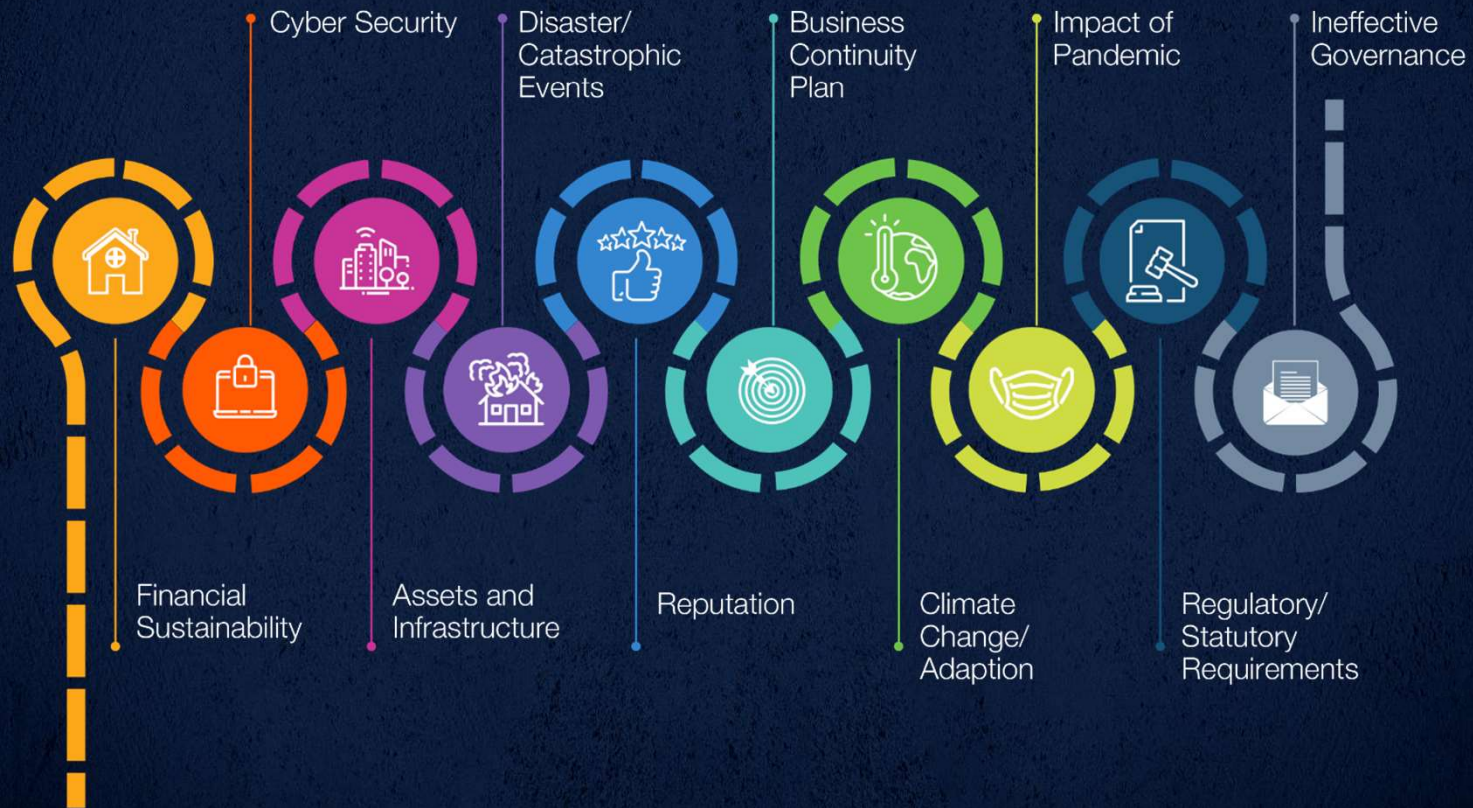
Cyber Security

Disaster/ Catastrophic Events

Business Continuity Plan

Impact of Pandemic

Ineffective Governance

Financial Sustainability

Assets and Infrastructure

Reputation

Climate Change/ Adaption

Regulatory/ Statutory Requirements